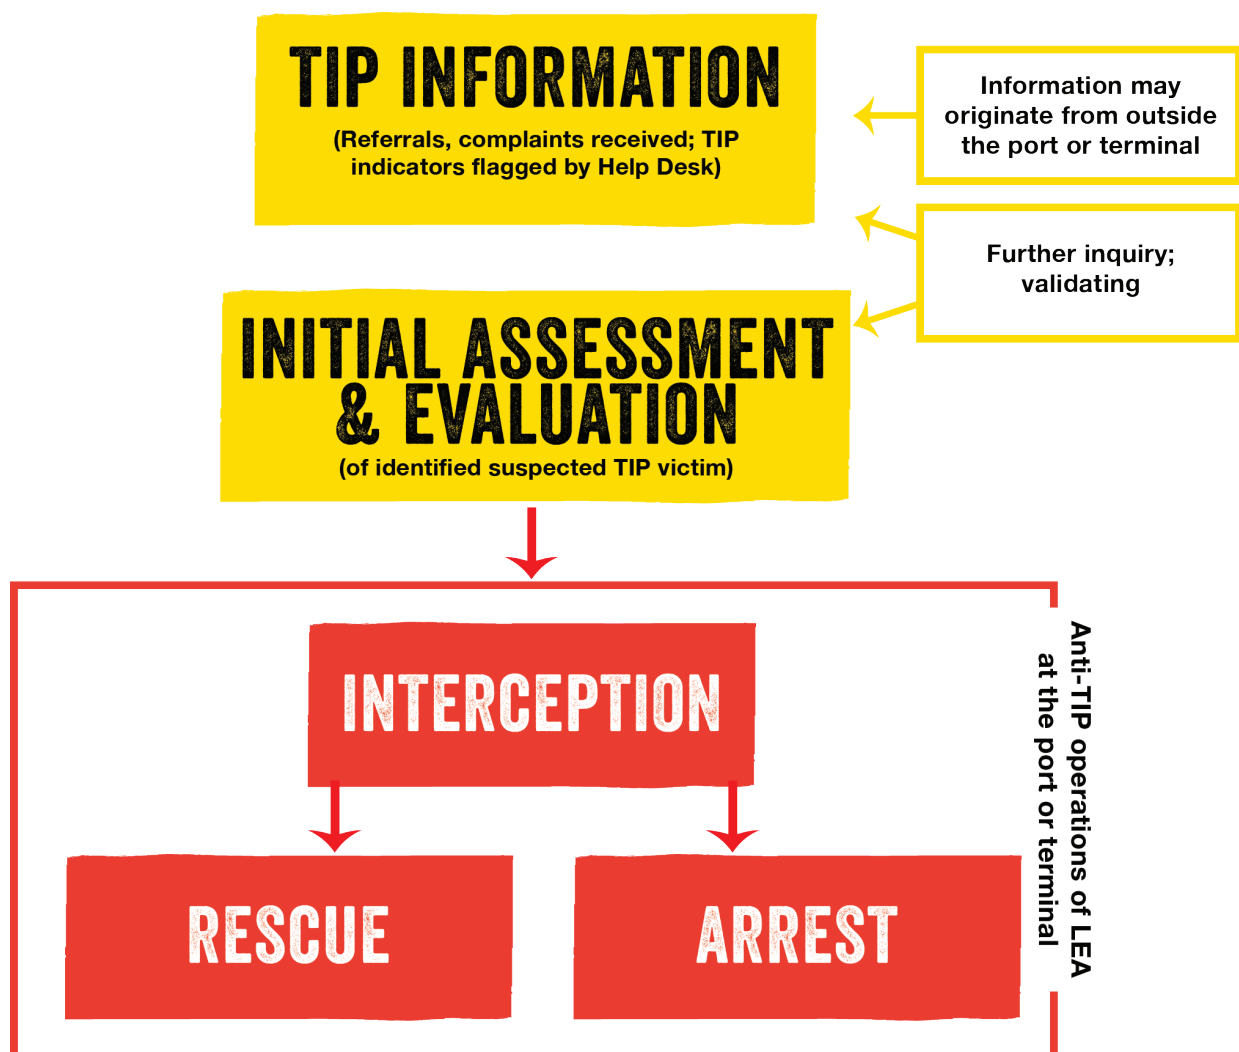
TIP INFORMATION
(Referrals, complaints received; TIP indicators flagged by Help Desk)

Information may originate from outside the port or terminal

Further inquiry; validating

INITIAL ASSESSMENT & EVALUATION
(of identified suspected TIP victim)

INTERCEPTION

RESCUE

ARREST

Anti-TIP operations of LEA at the port or terminal